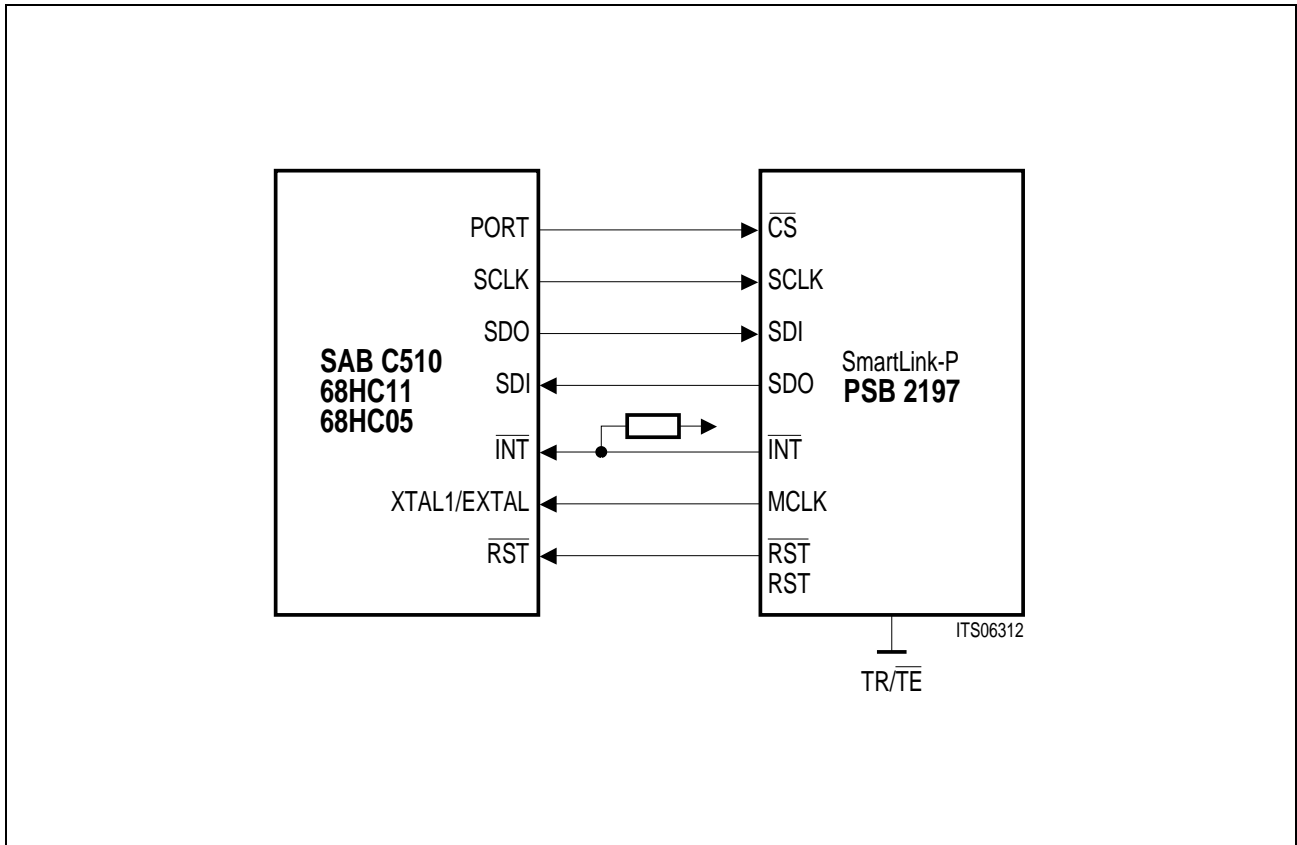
PORT
SCLK
SDO
SAB C510
68HC11
68HC05
SDI
$\overline{INT}$
XTAL1/EXTAL
$\overline{RST}$

$\overline{CS}$
SCLK
SDI
SmartLink-P
PSB 2197
SDO
$\overline{INT}$
MCLK
$\overline{RST}$
RST

ITS06312
TR/$\overline{TE}$